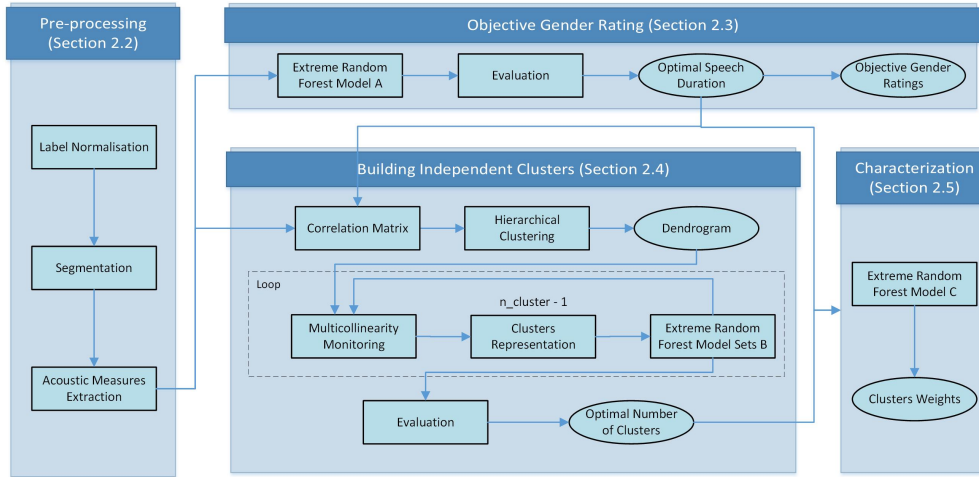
Pre-processing (Section 2.2)

Label Normalisation

Segmentation

Acoustic Measures Extraction

Objective Gender Rating (Section 2.3)

Extreme Random Forest Model A

Evaluation

Optimal Speech Duration

Objective Gender Ratings

Building Independent Clusters (Section 2.4)

Correlation Matrix

Hierarchical Clustering

Dendrogram

Loop

n_cluster - 1

Multicollinearity Monitoring

Clusters Representation

Extreme Random Forest Model Sets B

Evaluation

Optimal Number of Clusters

Characterization (Section 2.5)

Extreme Random Forest Model C

Clusters Weights